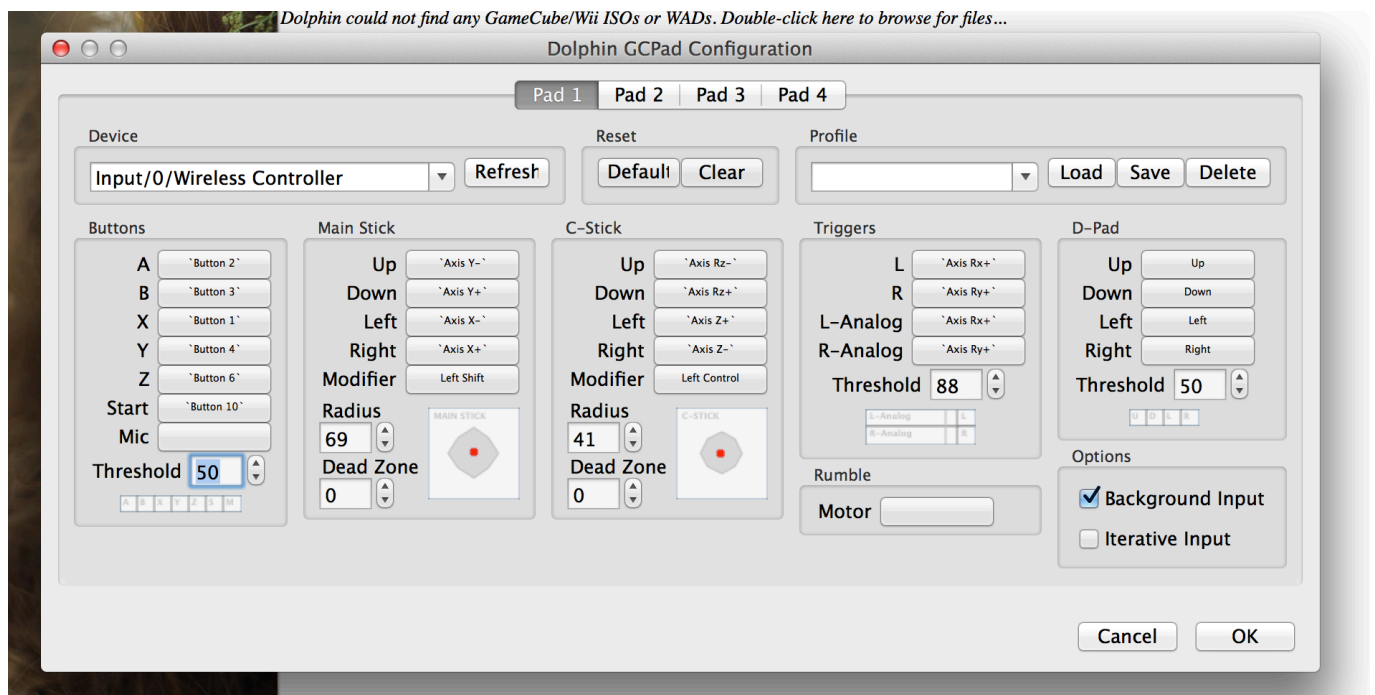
Dolphin could not find any GameCube/Wii ISOs or WADs. Double-click here to browse for files...

Dolphin GCPad Configuration

Pad 1 | Pad 2 | Pad 3 | Pad 4

Device
Input/0/Wireless Controller
Refresh

Reset
Default
Clear

Profile
Load
Save
Delete

Buttons
A `Button 2`
B `Button 3`
X `Button 1`
Y `Button 4`
Z `Button 6`
Start `Button 10`
Mic
Threshold 50
A B X Y Z S M

Main Stick
Up `Axis Y-`
Down `Axis Y+`
Left `Axis X-`
Right `Axis X+`
Modifier Left Shift
Radius
69
Dead Zone
0
MAIN STICK

C-Stick
Up `Axis Rz-`
Down `Axis Rz+`
Left `Axis Z+`
Right `Axis Z-`
Modifier Left Control
Radius
41
Dead Zone
0
C-STICK

Triggers
L `Axis Rx+`
R `Axis Ry+`
L-Analog `Axis Rx+`
R-Analog `Axis Ry+`
Threshold 88
L-Analog L
R-Analog R

Rumble
Motor

D-Pad
Up Up
Down Down
Left Left
Right Right
Threshold 50
U D L R

Options
Background Input
Iterative Input

Cancel
OK